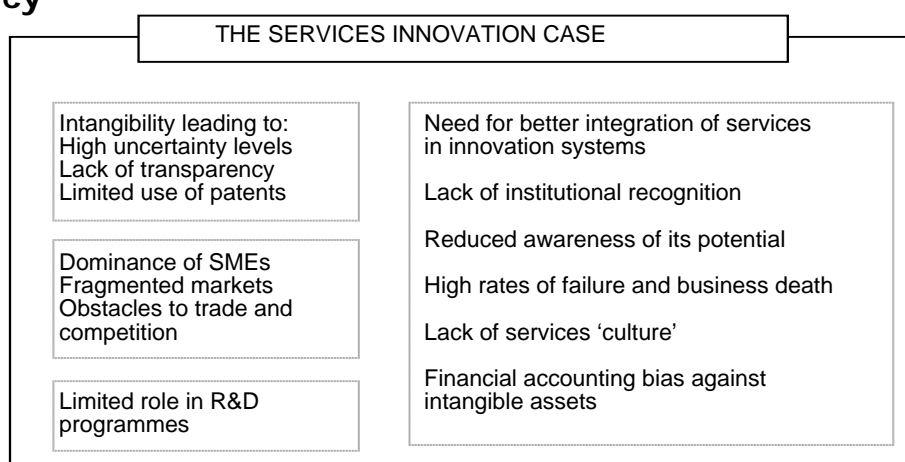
cy

THE SERVICES INNOVATION CASE

Intangibility leading to:
High uncertainty levels
Lack of transparency
Limited use of patents

Dominance of SMEs
Fragmented markets
Obstacles to trade and competition

Limited role in R&D programmes

Need for better integration of services in innovation systems

Lack of institutional recognition

Reduced awareness of its potential

High rates of failure and business death

Lack of services 'culture'

Financial accounting bias against intangible assets